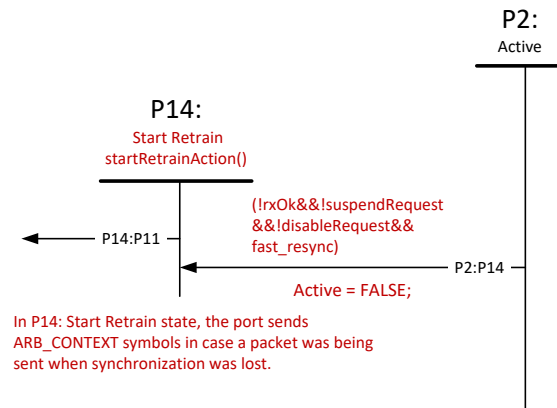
P2:
Active

P14:
Start Retrain
startRetrainAction()

(!rxOk&&!suspendRequest &&!disableRequest&& fast_resync)

P14:P11

P2:P14

Active = FALSE;

In P14: Start Retrain state, the port sends ARB_CONTEXT symbols in case a packet was being sent when synchronization was lost.